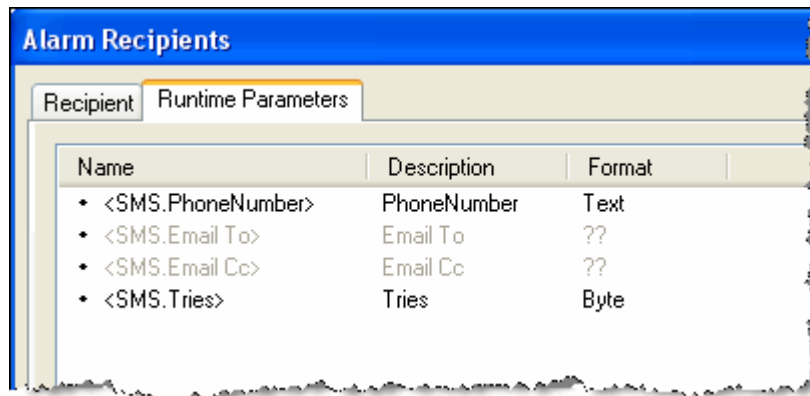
Alarm Recipients

Recipient | Runtime Parameters

| Name | Description | Format |
|---|---|---|
| • <SMS.PhoneNumber> | PhoneNumber | Text |
| • <SMS.Email To> | Email To | ?? |
| • <SMS.Email Cc> | Email Cc | ?? |
| • <SMS.Tries> | Tries | Byte |